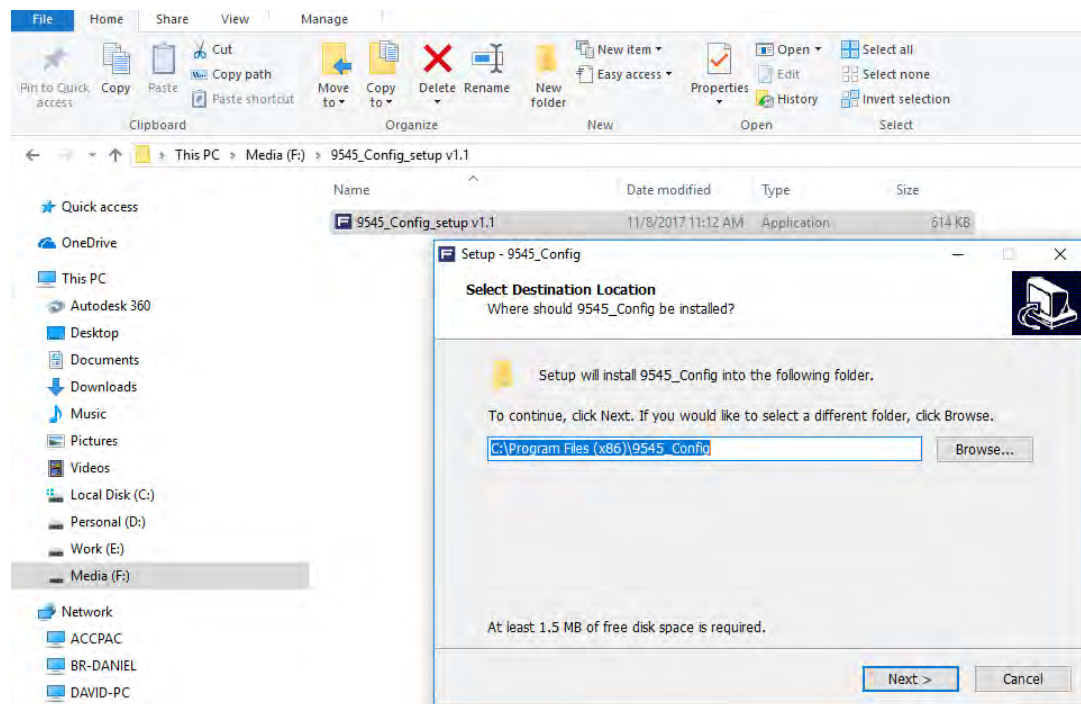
File Home Share View Manage

Pin to Quick access Copy Paste Cut Copy path Paste shortcut
Clipboard

Move to Copy to Delete Rename New folder
Organize

New item Easy access
New

Properties Open Edit History
Open

Select all Select none Invert selection
Select

This PC › Media (F:) › 9545_Config_setup v1.1

Name Date modified Type Size

9545_Config_setup v1.1 11/8/2017 11:12 AM Application 614 KB

Quick access
OneDrive
This PC
Autodesk 360
Desktop
Documents
Downloads
Music
Pictures
Videos
Local Disk (C:)
Personal (D:)
Work (E:)
Media (F:)
Network
ACCPAC
BR-DANIEL
DAVID-PC

Setup - 9545_Config

Select Destination Location
Where should 9545_Config be installed?

Setup will install 9545_Config into the following folder.

To continue, click Next. If you would like to select a different folder, click Browse.

C:\Program Files (x86)\9545_Config

Browse...

At least 1.5 MB of free disk space is required.

Next >

Cancel